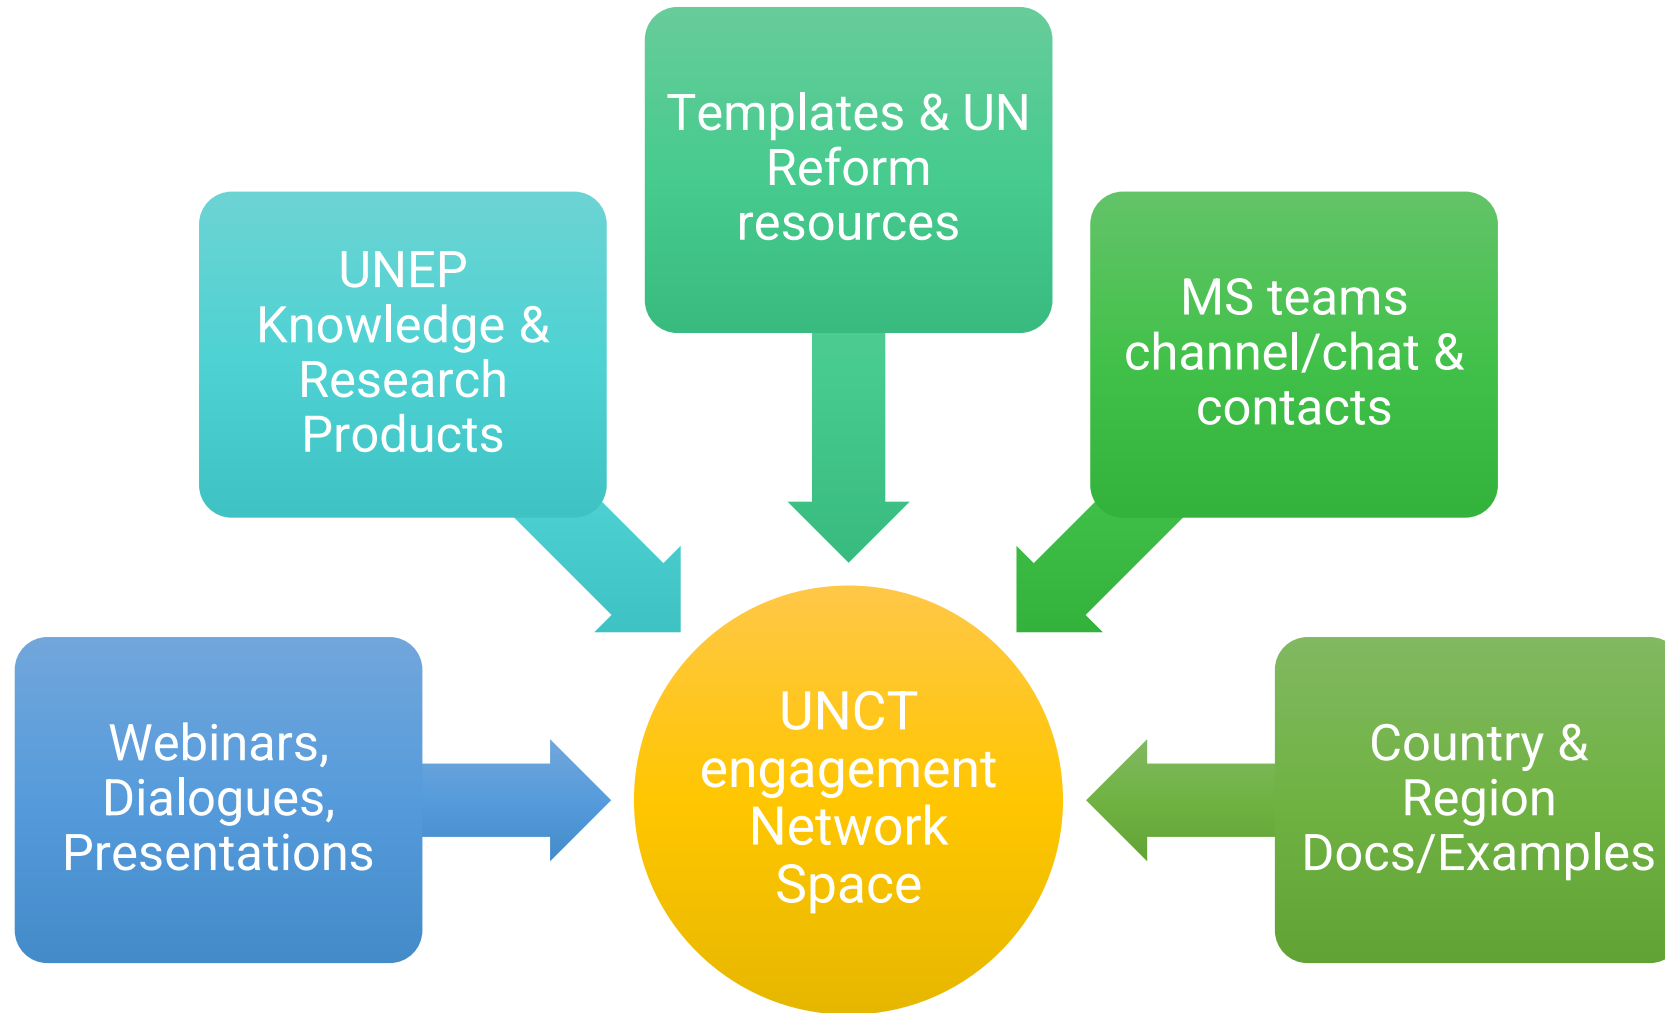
Templates & UN Reform resources

UNEP Knowledge & Research Products

MS teams channel/chat & contacts

Webinars, Dialogues, Presentations

UNCT engagement Network Space

Country & Region Docs/Examples